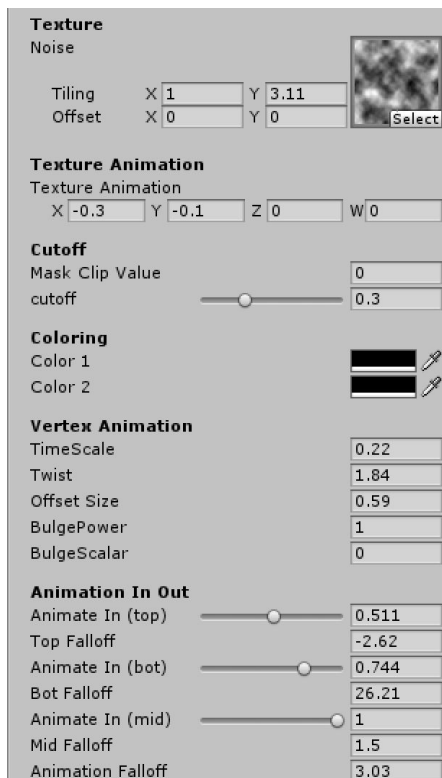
Texture
Noise

Tiling X 1 Y 3.11
Offset X 0 Y 0

Select

Texture Animation
Texture Animation
X -0.3 Y -0.1 Z 0 W 0

Cutoff
Mask Clip Value 0
cutoff 0.3

Coloring
Color 1
Color 2

Vertex Animation
TimeScale 0.22
Twist 1.84
Offset Size 0.59
BulgePower 1
BulgeScalar 0

Animation In Out
Animate In (top) 0.511
Top Falloff -2.62
Animate In (bot) 0.744
Bot Falloff 26.21
Animate In (mid) 1
Mid Falloff 1.5
Animation Falloff 3.03